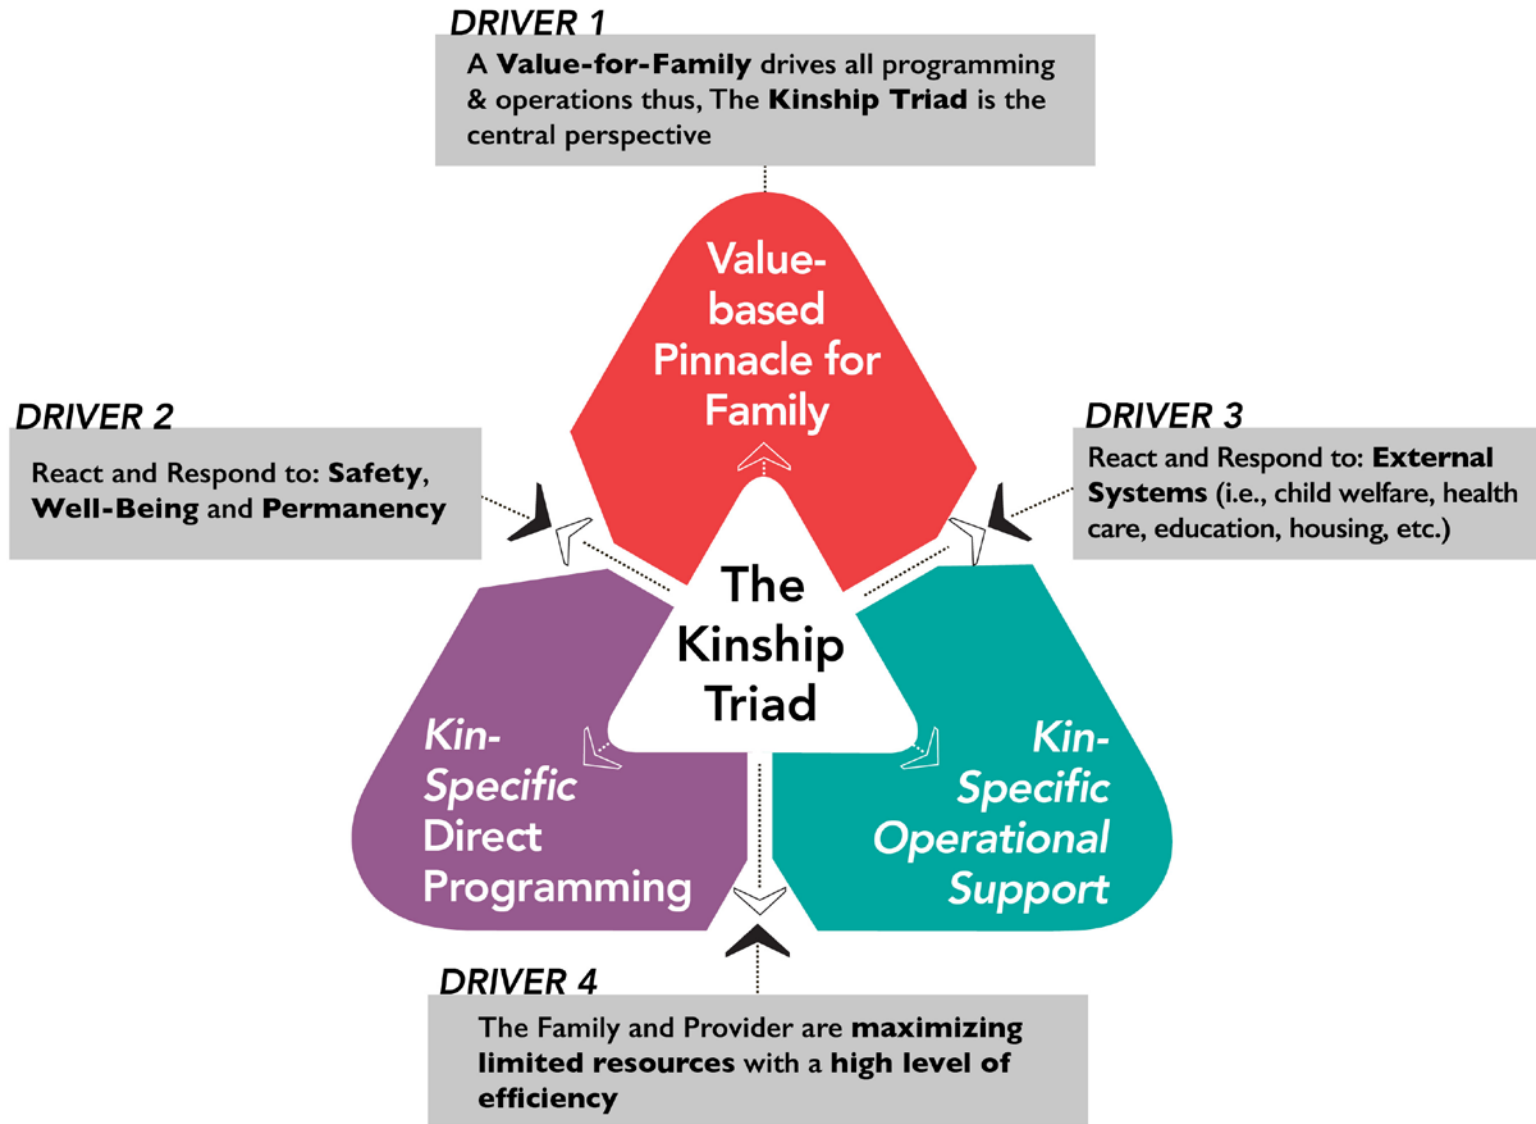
DRIVER 1

A Value-for-Family drives all programming & operations thus, The Kinship Triad is the central perspective

Value-based Pinnacle for Family

DRIVER 2

React and Respond to: Safety, Well-Being and Permanency

DRIVER 3

React and Respond to: External Systems (i.e., child welfare, health care, education, housing, etc.)

The Kinship Triad

Kin-Specific Direct Programming

Kin-Specific Operational Support

DRIVER 4

The Family and Provider are maximizing limited resources with a high level of efficiency